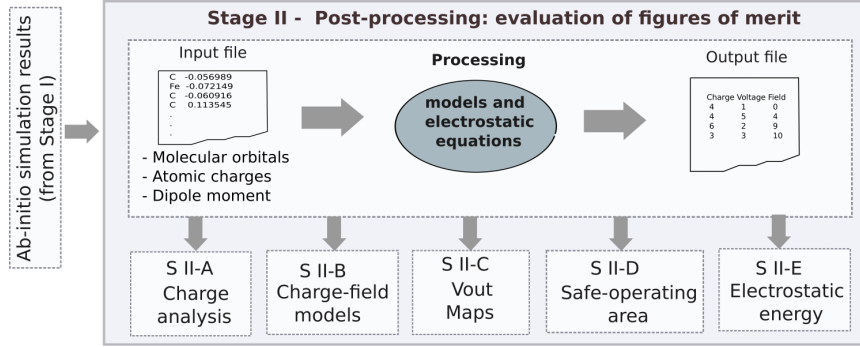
Ab-initio simulation results (from Stage I)

Stage II - Post-processing: evaluation of figures of merit

Input file

C -0.056989
Fe -0.072149
C -0.060916
C 0.113545
.
.
.

- Molecular orbitals
- Atomic charges
- Dipole moment

Processing

models and electrostatic equations

Output file

| Charge | Voltage | Field |
|---|---|---|
| 4 | 1 | 0 |
| 4 | 5 | 4 |
| 6 | 2 | 9 |
| 3 | 3 | 10 |

S II-A Charge analysis

S II-B Charge-field models

S II-C Vout Maps

S II-D Safe-operating area

S II-E Electrostatic energy